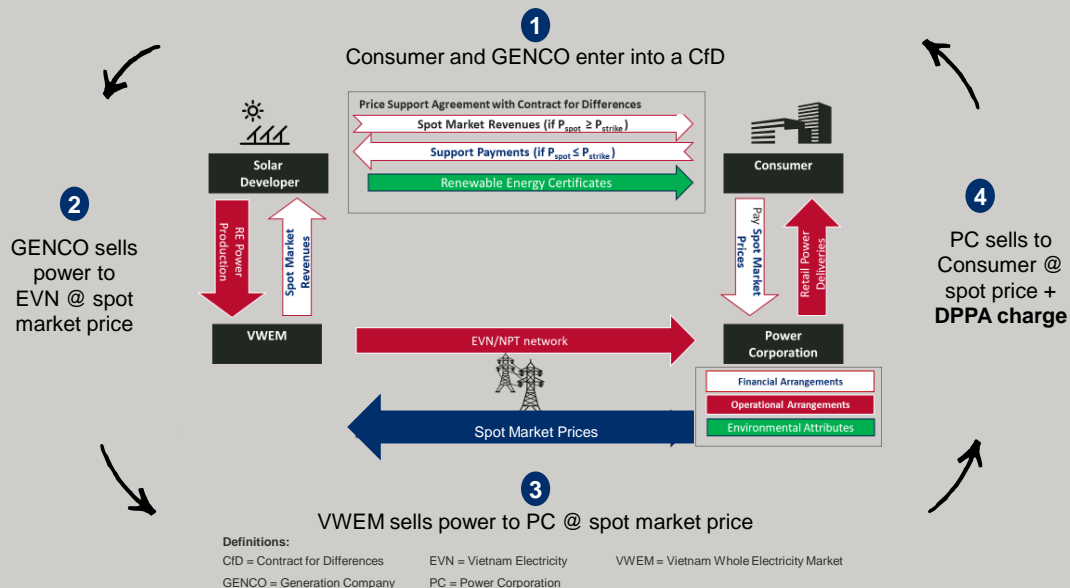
1
Consumer and GENCO enter into a CfD

Price Support Agreement with Contract for Differences

Spot Market Revenues (if $P_{spot} \geq P_{strike}$)

Support Payments (if $P_{spot} \leq P_{strike}$)

Renewable Energy Certificates

Solar Developer

Consumer

2
GENCO sells power to EVN @ spot market price

RE Power Production

Spot Market Revenues

Pay Spot Market Prices

Retail Power Deliveries

4
PC sells to Consumer @ spot price + **DPPA charge**

VWEM

EVN/NPT network

Power Corporation

Financial Arrangements

Operational Arrangements

Environmental Attributes

Spot Market Prices

3
VWEM sells power to PC @ spot market price

Definitions:
CfD = Contract for Differences
EVN = Vietnam Electricity
VWEM = Vietnam Whole Electricity Market
GENCO = Generation Company
PC = Power Corporation